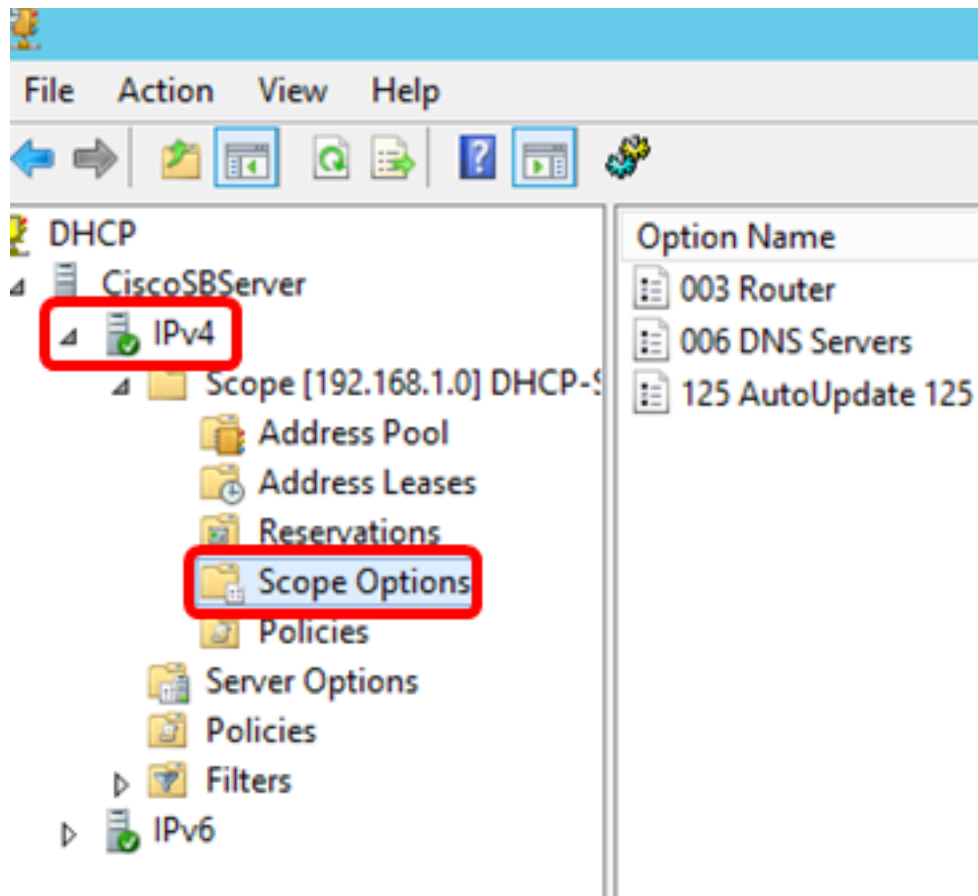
File Action View Help

DHCP
CiscoSBServer
IPv4
Scope [192.168.1.0] DHCP-S
Address Pool
Address Leases
Reservations
Scope Options
Policies
Server Options
Policies
Filters
IPv6

Option Name
003 Router
006 DNS Servers
125 AutoUpdate 125